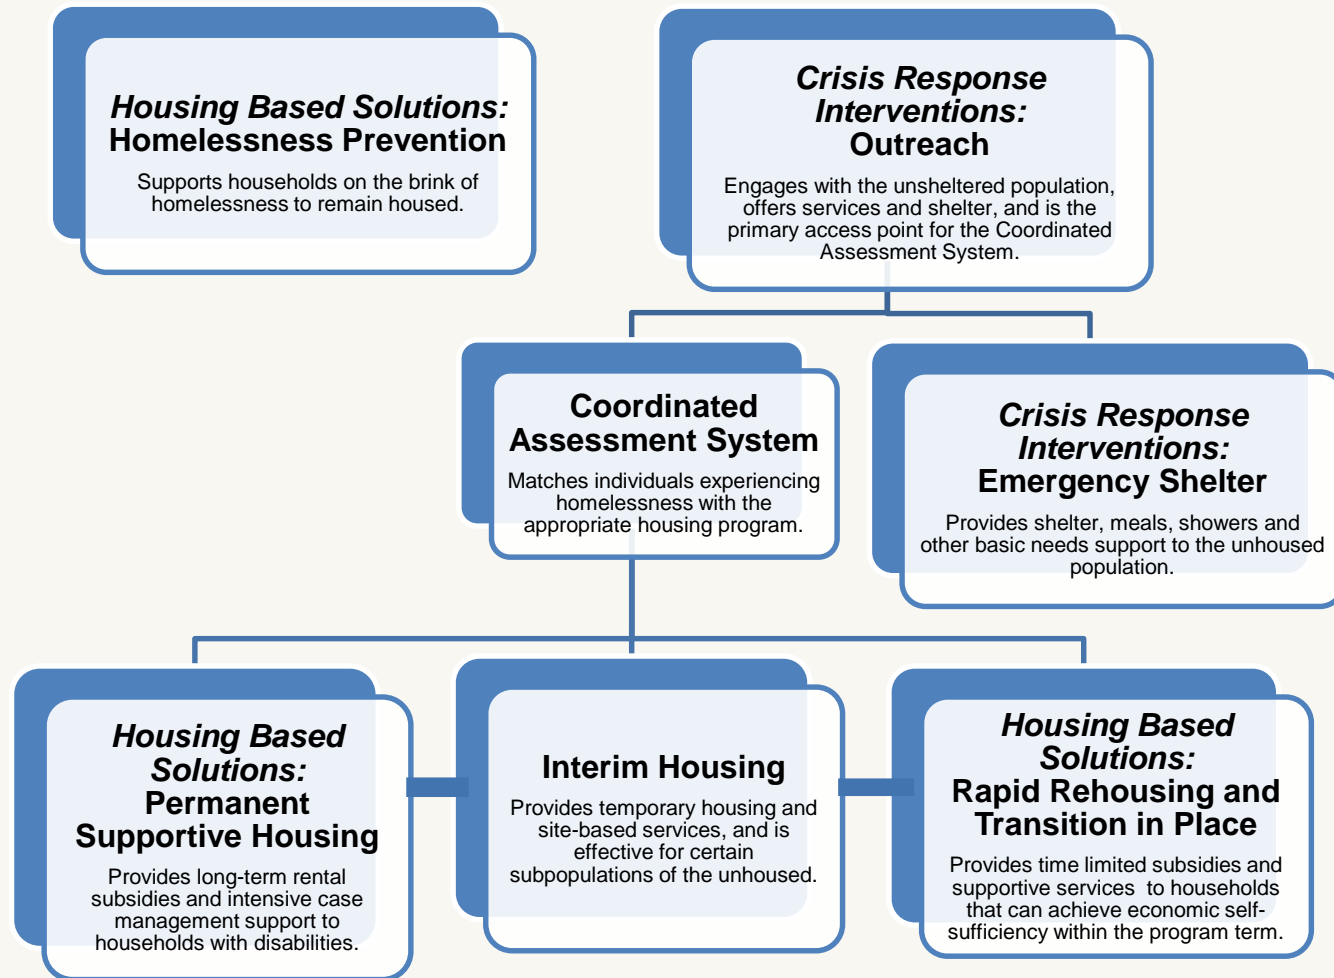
Housing Based Solutions:
Homelessness Prevention

Supports households on the brink of homelessness to remain housed.

Crisis Response Interventions:
Outreach

Engages with the unsheltered population, offers services and shelter, and is the primary access point for the Coordinated Assessment System.

Coordinated Assessment System

Matches individuals experiencing homelessness with the appropriate housing program.

Crisis Response Interventions:
Emergency Shelter

Provides shelter, meals, showers and other basic needs support to the unhoused population.

Housing Based Solutions:
Permanent Supportive Housing

Provides long-term rental subsidies and intensive case management support to households with disabilities.

Interim Housing

Provides temporary housing and site-based services, and is effective for certain subpopulations of the unhoused.

Housing Based Solutions:
Rapid Rehousing and Transition in Place

Provides time limited subsidies and supportive services to households that can achieve economic self-sufficiency within the program term.